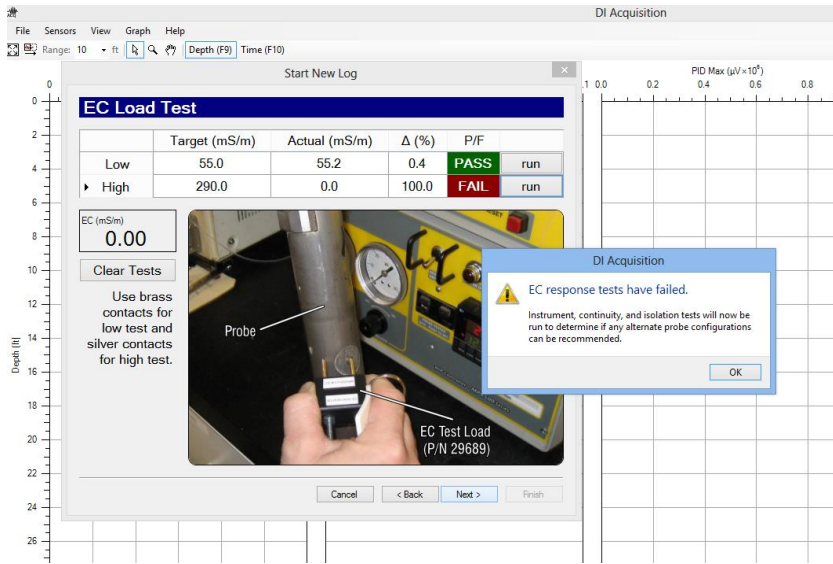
DI Acquisition

File Sensors View Graph Help

Range: 10 ft Depth (F9) Time (F10)

Start New Log

EC Load Test

| | Target (mS/m) | Actual (mS/m) | Δ (%) | P/F | |
|---|---|---|---|---|---|
| Low | 55.0 | 55.2 | 0.4 | PASS | run |
| High | 290.0 | 0.0 | 100.0 | FAIL | run |

EC (mS/m)
0.00

Clear Tests

Use brass contacts for low test and silver contacts for high test.

Probe

EC Test Load (P/N 29689)

Cancel < Back Next > Finish

DI Acquisition

EC response tests have failed.

Instrument, continuity, and isolation tests will now be run to determine if any alternate probe configurations can be recommended.

OK

PID Max ($\mu V \times 10^6$)

0.0 0.2 0.4 0.6 0.8

0 2 4 6 8 10 12 14 16 18 20 22 24 26

Depth (ft)